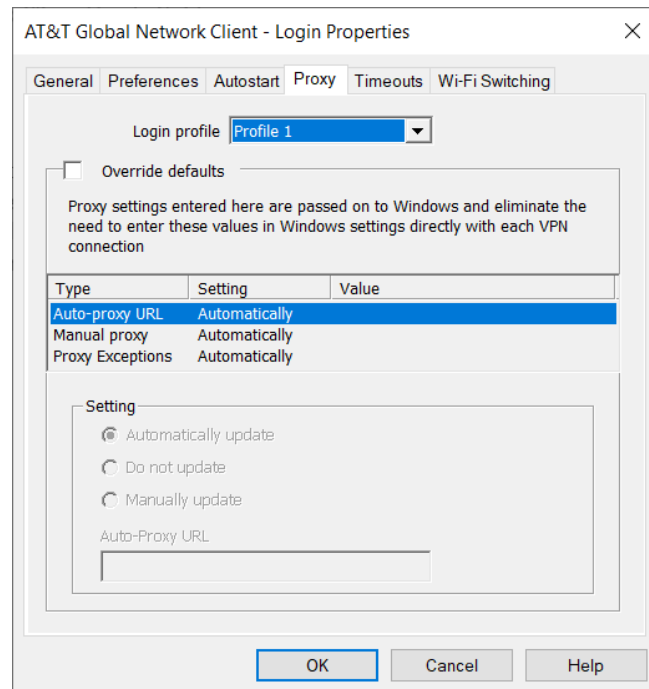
AT&T Global Network Client - Login Properties

General Preferences Autostart Proxy Timeouts Wi-Fi Switching

Login profile Profile 1

Override defaults

Proxy settings entered here are passed on to Windows and eliminate the need to enter these values in Windows settings directly with each VPN connection

| Type | Setting | Value |
|---|---|---|
| Auto-proxy URL | Automatically | |
| Manual proxy | Automatically | |
| Proxy Exceptions | Automatically | |

Setting

Automatically update

Do not update

Manually update

Auto-Proxy URL

OK Cancel Help